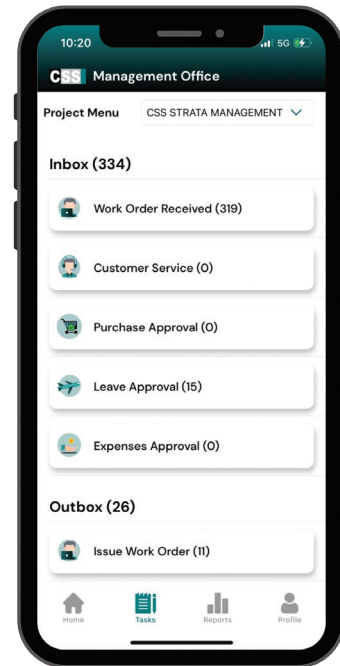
10:20

5G

CSS Management Office

Project Menu CSS STRATA MANAGEMENT

Inbox (334)

Work Order Received (319)

Customer Service (0)

Purchase Approval (0)

Leave Approval (15)

Expenses Approval (0)

Outbox (26)

Issue Work Order (11)

Home Tasks Reports Profile